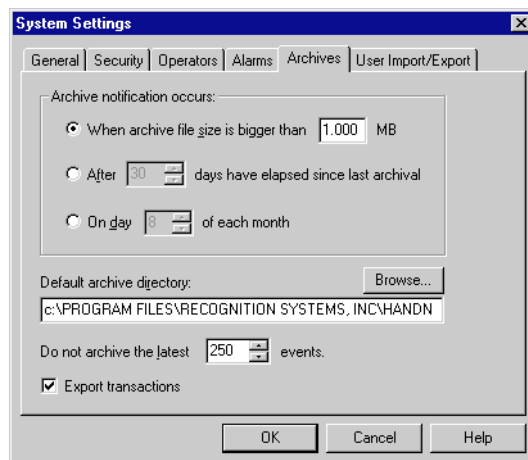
System Settings

General | Security | Operators | Alarms | Archives | User Import/Export

Archive notification occurs:

When archive file size is bigger than 1.000 MB

After 30 days have elapsed since last archival

On day 8 of each month

Default archive directory:

Browse...

c:\PROGRAM FILES\RECOGNITION SYSTEMS, INC\HANDN

Do not archive the latest 250 events.

Export transactions

OK

Cancel

Help